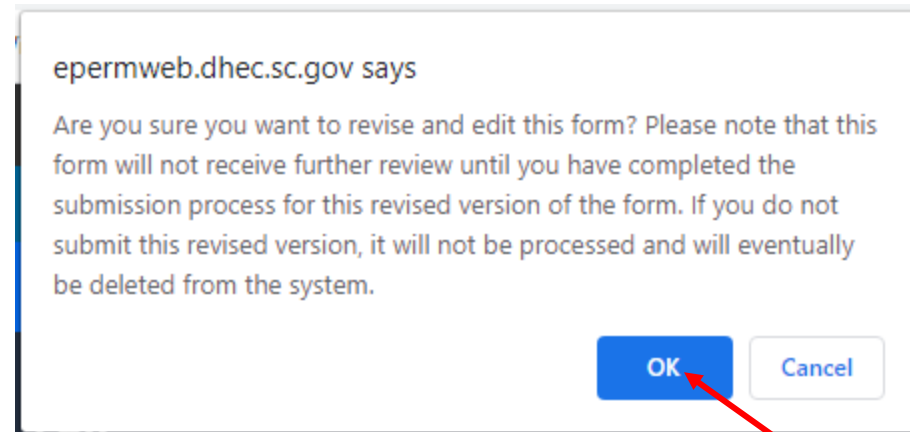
epermweb.dhec.sc.gov says

Are you sure you want to revise and edit this form? Please note that this form will not receive further review until you have completed the submission process for this revised version of the form. If you do not submit this revised version, it will not be processed and will eventually be deleted from the system.

OK

Cancel